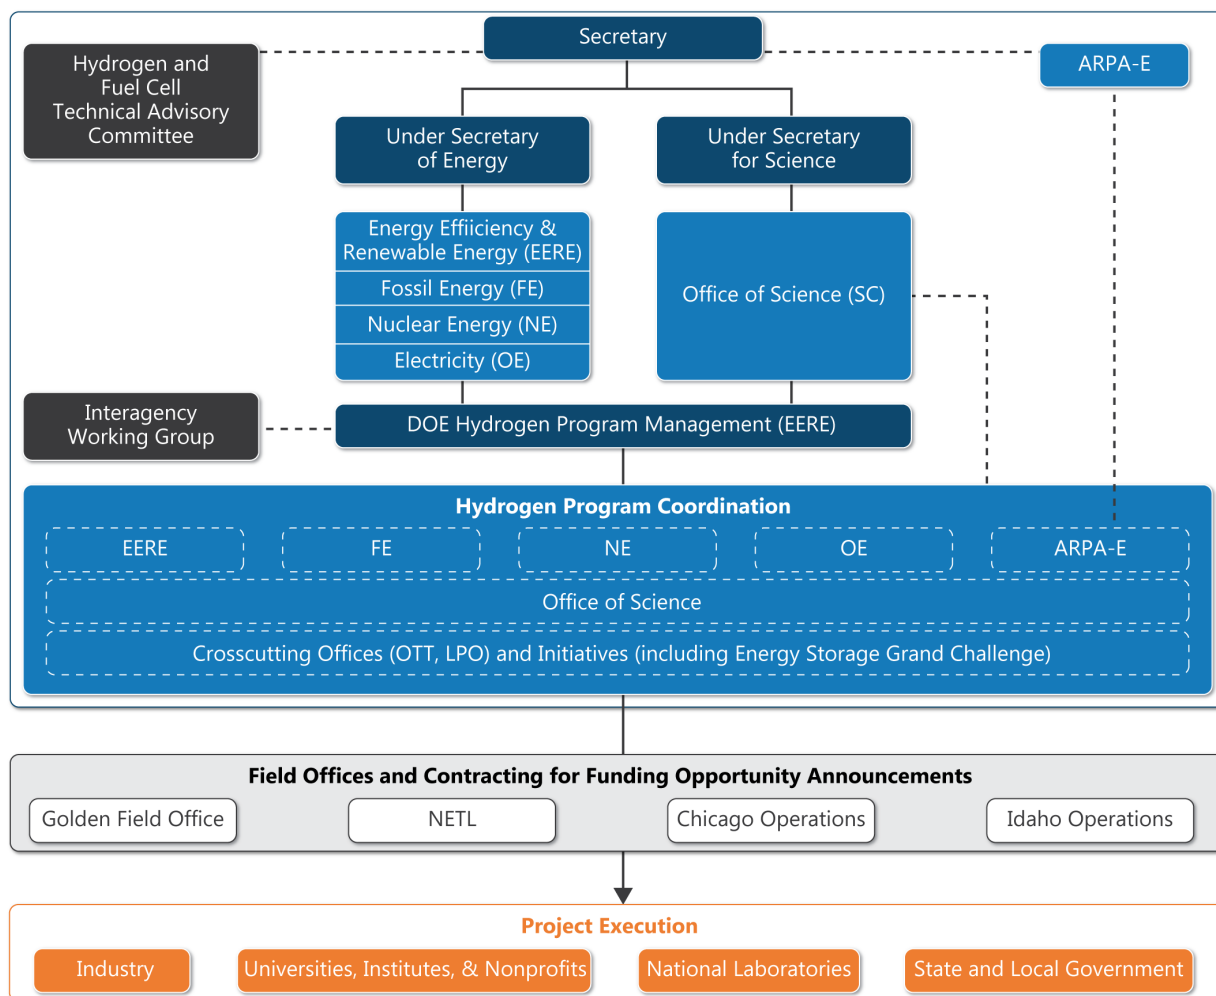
Secretary

Hydrogen and Fuel Cell Technical Advisory Committee

ARPA-E

Under Secretary of Energy

Under Secretary for Science

Energy Effiiciency & Renewable Energy (EERE)

Fossil Energy (FE)

Nuclear Energy (NE)

Electricity (OE)

Office of Science (SC)

Interagency Working Group

DOE Hydrogen Program Management (EERE)

Hydrogen Program Coordination

EERE

FE

NE

OE

ARPA-E

Office of Science

Crosscutting Offices (OTT, LPO) and Initiatives (including Energy Storage Grand Challenge)

Field Offices and Contracting for Funding Opportunity Announcements

Golden Field Office

NETL

Chicago Operations

Idaho Operations

Project Execution

Industry

Universities, Institutes, & Nonprofits

National Laboratories

State and Local Government